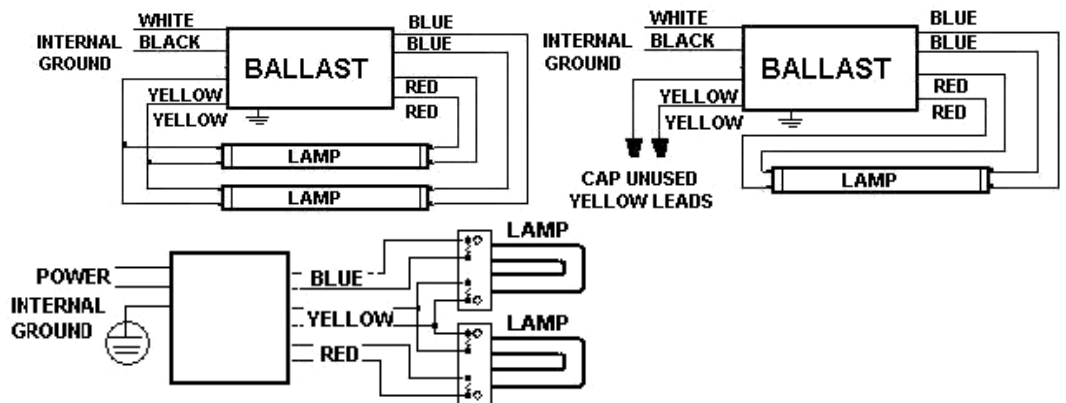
WHITE
BLACK
INTERNAL GROUND
BALLAST
BLUE
BLUE
RED
RED
YELLOW
YELLOW
LAMP
LAMP

WHITE
BLACK
INTERNAL GROUND
BALLAST
BLUE
BLUE
RED
RED
YELLOW
YELLOW
CAP UNUSED YELLOW LEADS
LAMP

POWER
INTERNAL GROUND
BLUE
YELLOW
RED
LAMP
LAMP